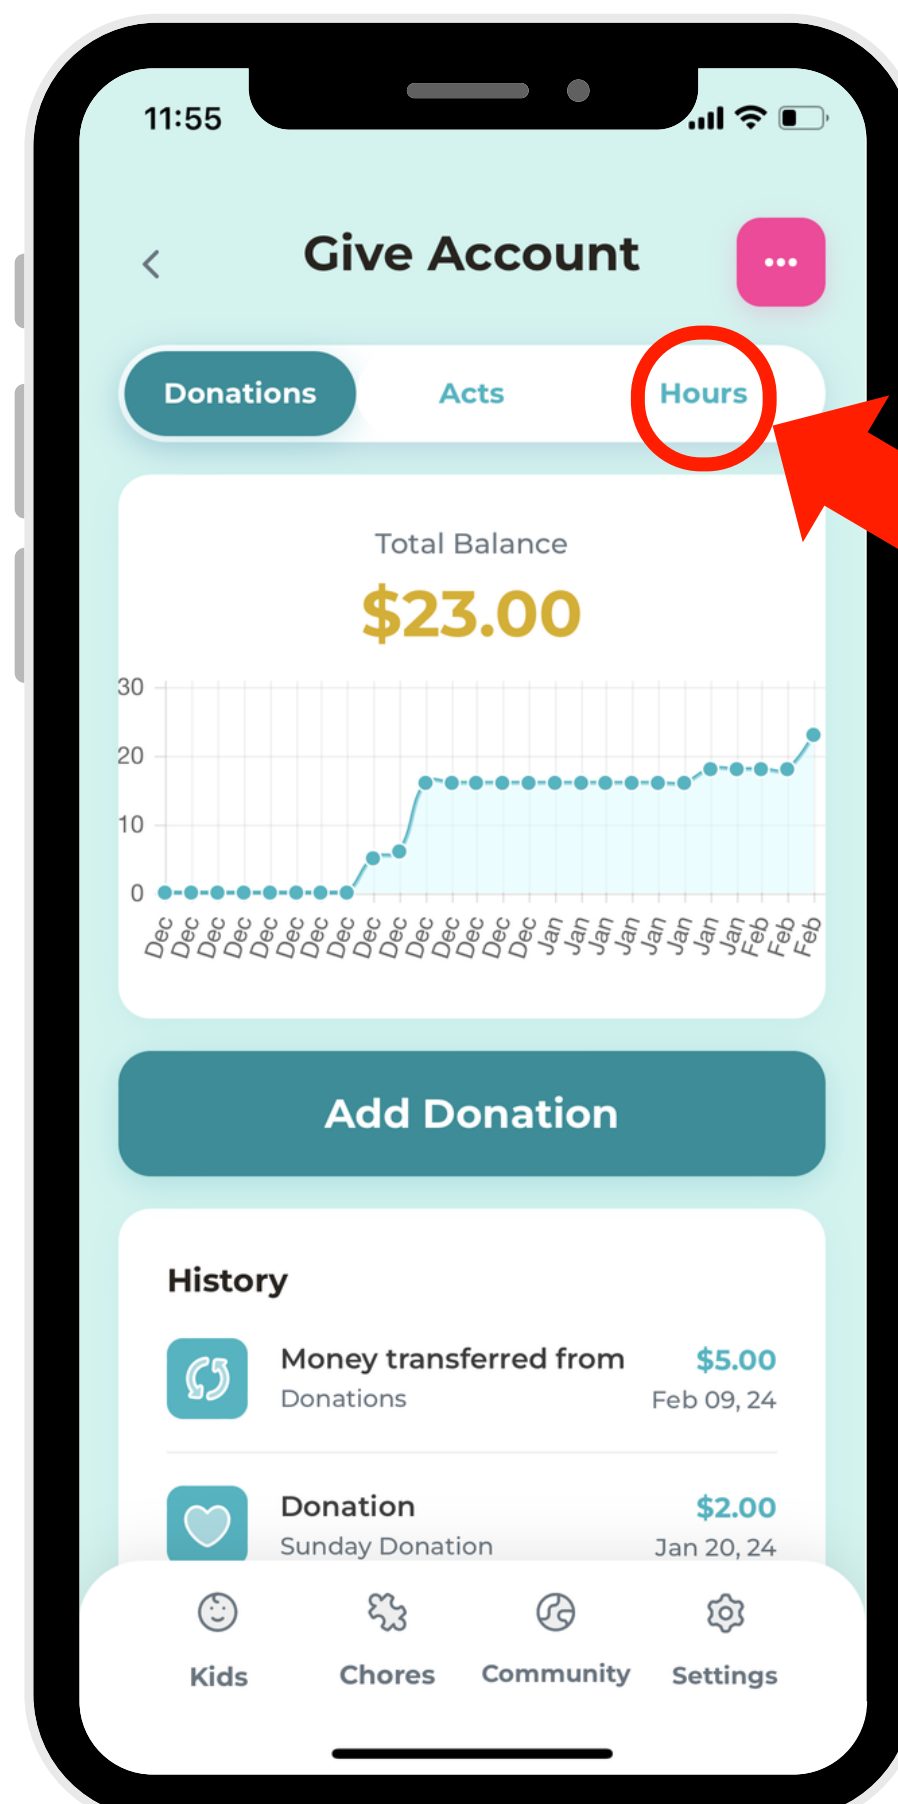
11:55

Give Account

•••

Donations Acts Hours

Total Balance

$23.00

30
20
10
0

Dec Dec Dec Dec Dec Dec Dec Dec Dec Dec Dec Dec Dec Dec Dec Jan Jan Jan Jan Jan Jan Jan Jan Feb Feb Feb

Add Donation

History

Money transferred from
Donations
$5.00
Feb 09, 24

Donation
Sunday Donation
$2.00
Jan 20, 24

Kids Chores Community Settings